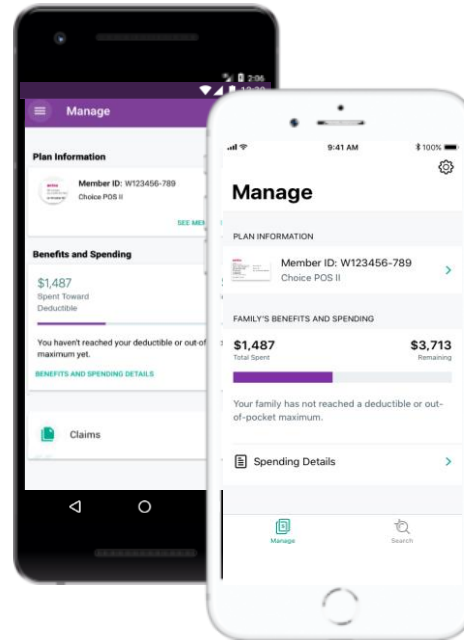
2:06

12:30

Manage

Plan Information

Member ID: W123456-789
Choice POS II

SEE MEM

Benefits and Spending

$1,487
Spent Toward Deductible

You haven't reached your deductible or out-of maximum yet.

BENEFITS AND SPENDING DETAILS

Claims

9:41 AM

100%

Manage

PLAN INFORMATION

Member ID: W123456-789
Choice POS II

FAMILY'S BENEFITS AND SPENDING

$1,487
Total Spent

$3,713
Remaining

Your family has not reached a deductible or out-of-pocket maximum.

Spending Details

Manage

Search